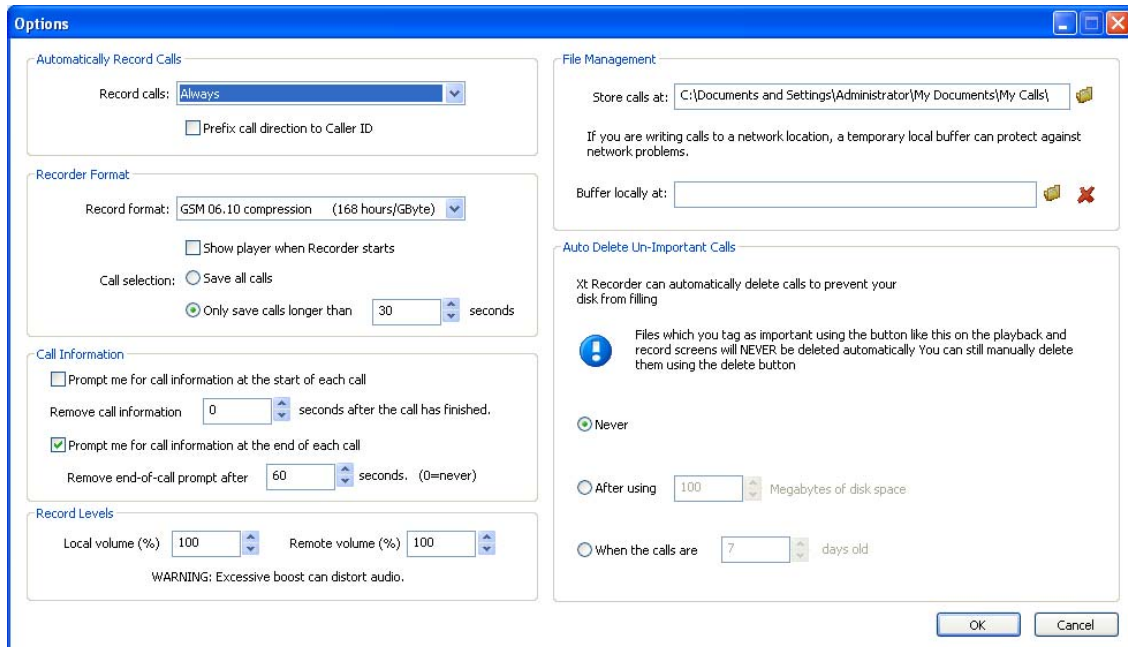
Options

Automatically Record Calls

Record calls: Always

Prefix call direction to Caller ID

Recorder Format

Record format: GSM 06.10 compression (168 hours/GByte)

Show player when Recorder starts

Call selection: Save all calls

Only save calls longer than 30 seconds

Call Information

Prompt me for call information at the start of each call

Remove call information 0 seconds after the call has finished.

Prompt me for call information at the end of each call

Remove end-of-call prompt after 60 seconds. (0=never)

Record Levels

Local volume (%) 100 Remote volume (%) 100

WARNING: Excessive boost can distort audio.

File Management

Store calls at: C:\Documents and Settings\Administrator\My Documents\My Calls\

If you are writing calls to a network location, a temporary local buffer can protect against network problems.

Buffer locally at:

Auto Delete Un-Important Calls

Xt Recorder can automatically delete calls to prevent your disk from filling

Files which you tag as important using the button like this on the playback and record screens will NEVER be deleted automatically You can still manually delete them using the delete button

Never

After using 100 Megabytes of disk space

When the calls are 7 days old

OK Cancel